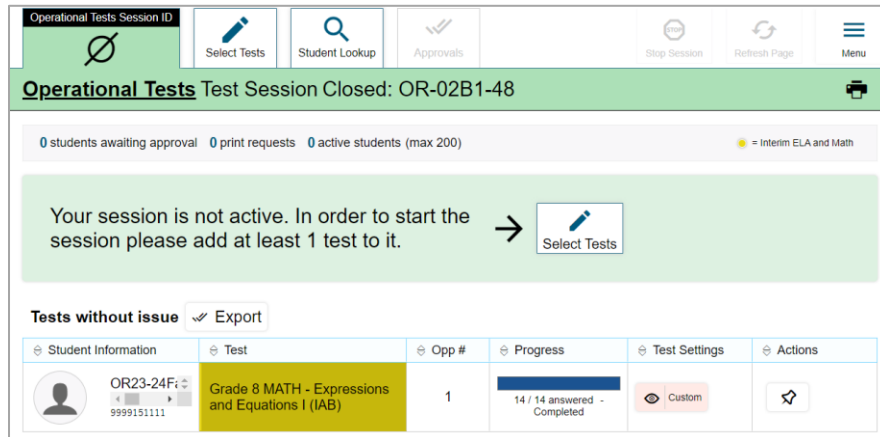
Operational Tests Session ID

Ø

Select Tests

Student Lookup

Approvals

STOP

Stop Session

Refresh Page

Menu

Operational Tests Test Session Closed: OR-02B1-48

0 students awaiting approval 0 print requests 0 active students (max 200)

= Interim ELA and Math

Your session is not active. In order to start the session please add at least 1 test to it.

Select Tests

Tests without issue Export

| Student Information | Test | Opp # | Progress | Test Settings | Actions |
|---|---|---|---|---|---|
| OR23-24F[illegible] 9999151111 | Grade 8 MATH - Expressions and Equations I (IAB) | 1 | 14 / 14 answered - Completed | Custom | |